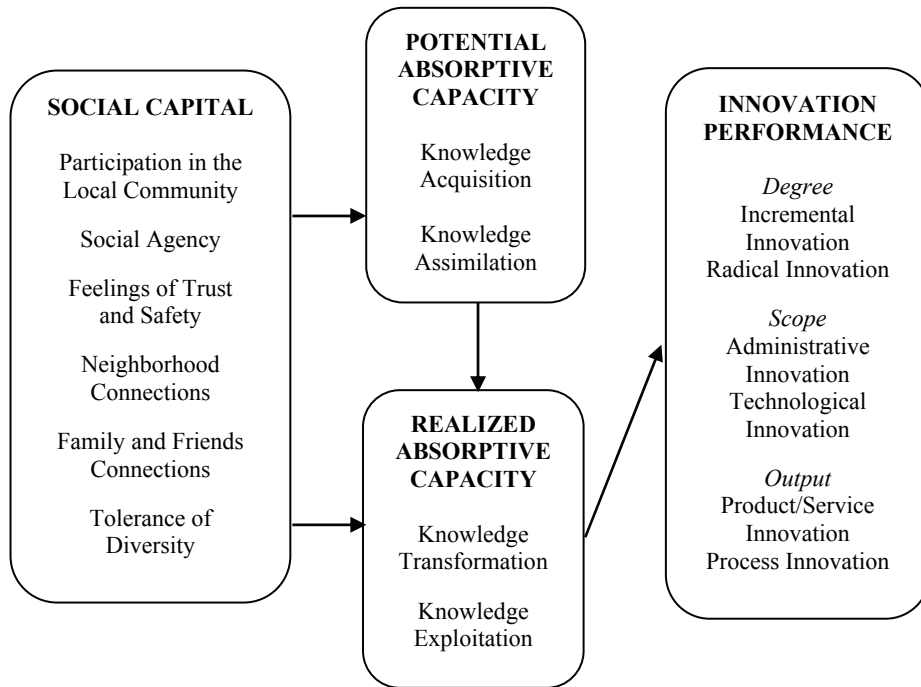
SOCIAL CAPITAL

Participation in the Local Community

Social Agency

Feelings of Trust and Safety

Neighborhood Connections

Family and Friends Connections

Tolerance of Diversity

POTENTIAL ABSORPTIVE CAPACITY

Knowledge Acquisition

Knowledge Assimilation

REALIZED ABSORPTIVE CAPACITY

Knowledge Transformation

Knowledge Exploitation

INNOVATION PERFORMANCE

*Degree*
Incremental Innovation
Radical Innovation

*Scope*
Administrative Innovation
Technological Innovation

*Output*
Product/Service Innovation
Process Innovation